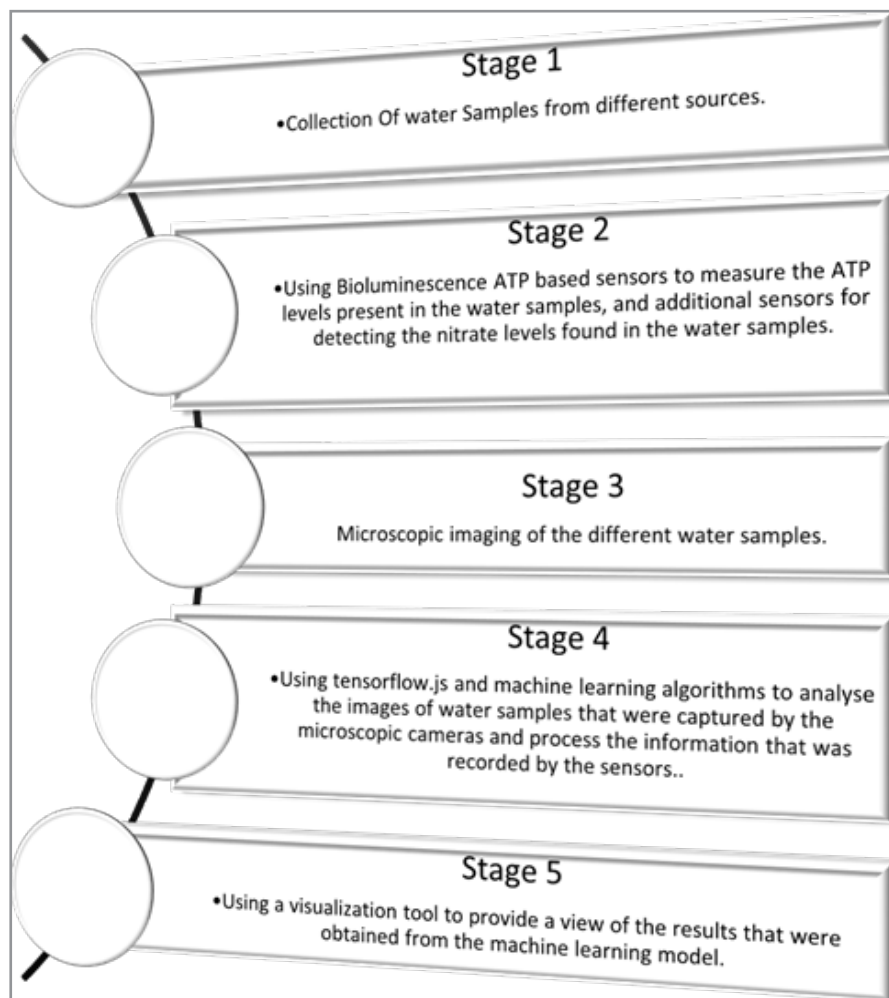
Stage 1

•Collection Of water Samples from different sources.

Stage 2

•Using Bioluminescence ATP based sensors to measure the ATP levels present in the water samples, and additional sensors for detecting the nitrate levels found in the water samples.

Stage 3

Microscopic imaging of the different water samples.

Stage 4

•Using tensorflow.js and machine learning algorithms to analyse the images of water samples that were captured by the microscopic cameras and process the information that was recorded by the sensors..

Stage 5

•Using a visualization tool to provide a view of the results that were obtained from the machine learning model.